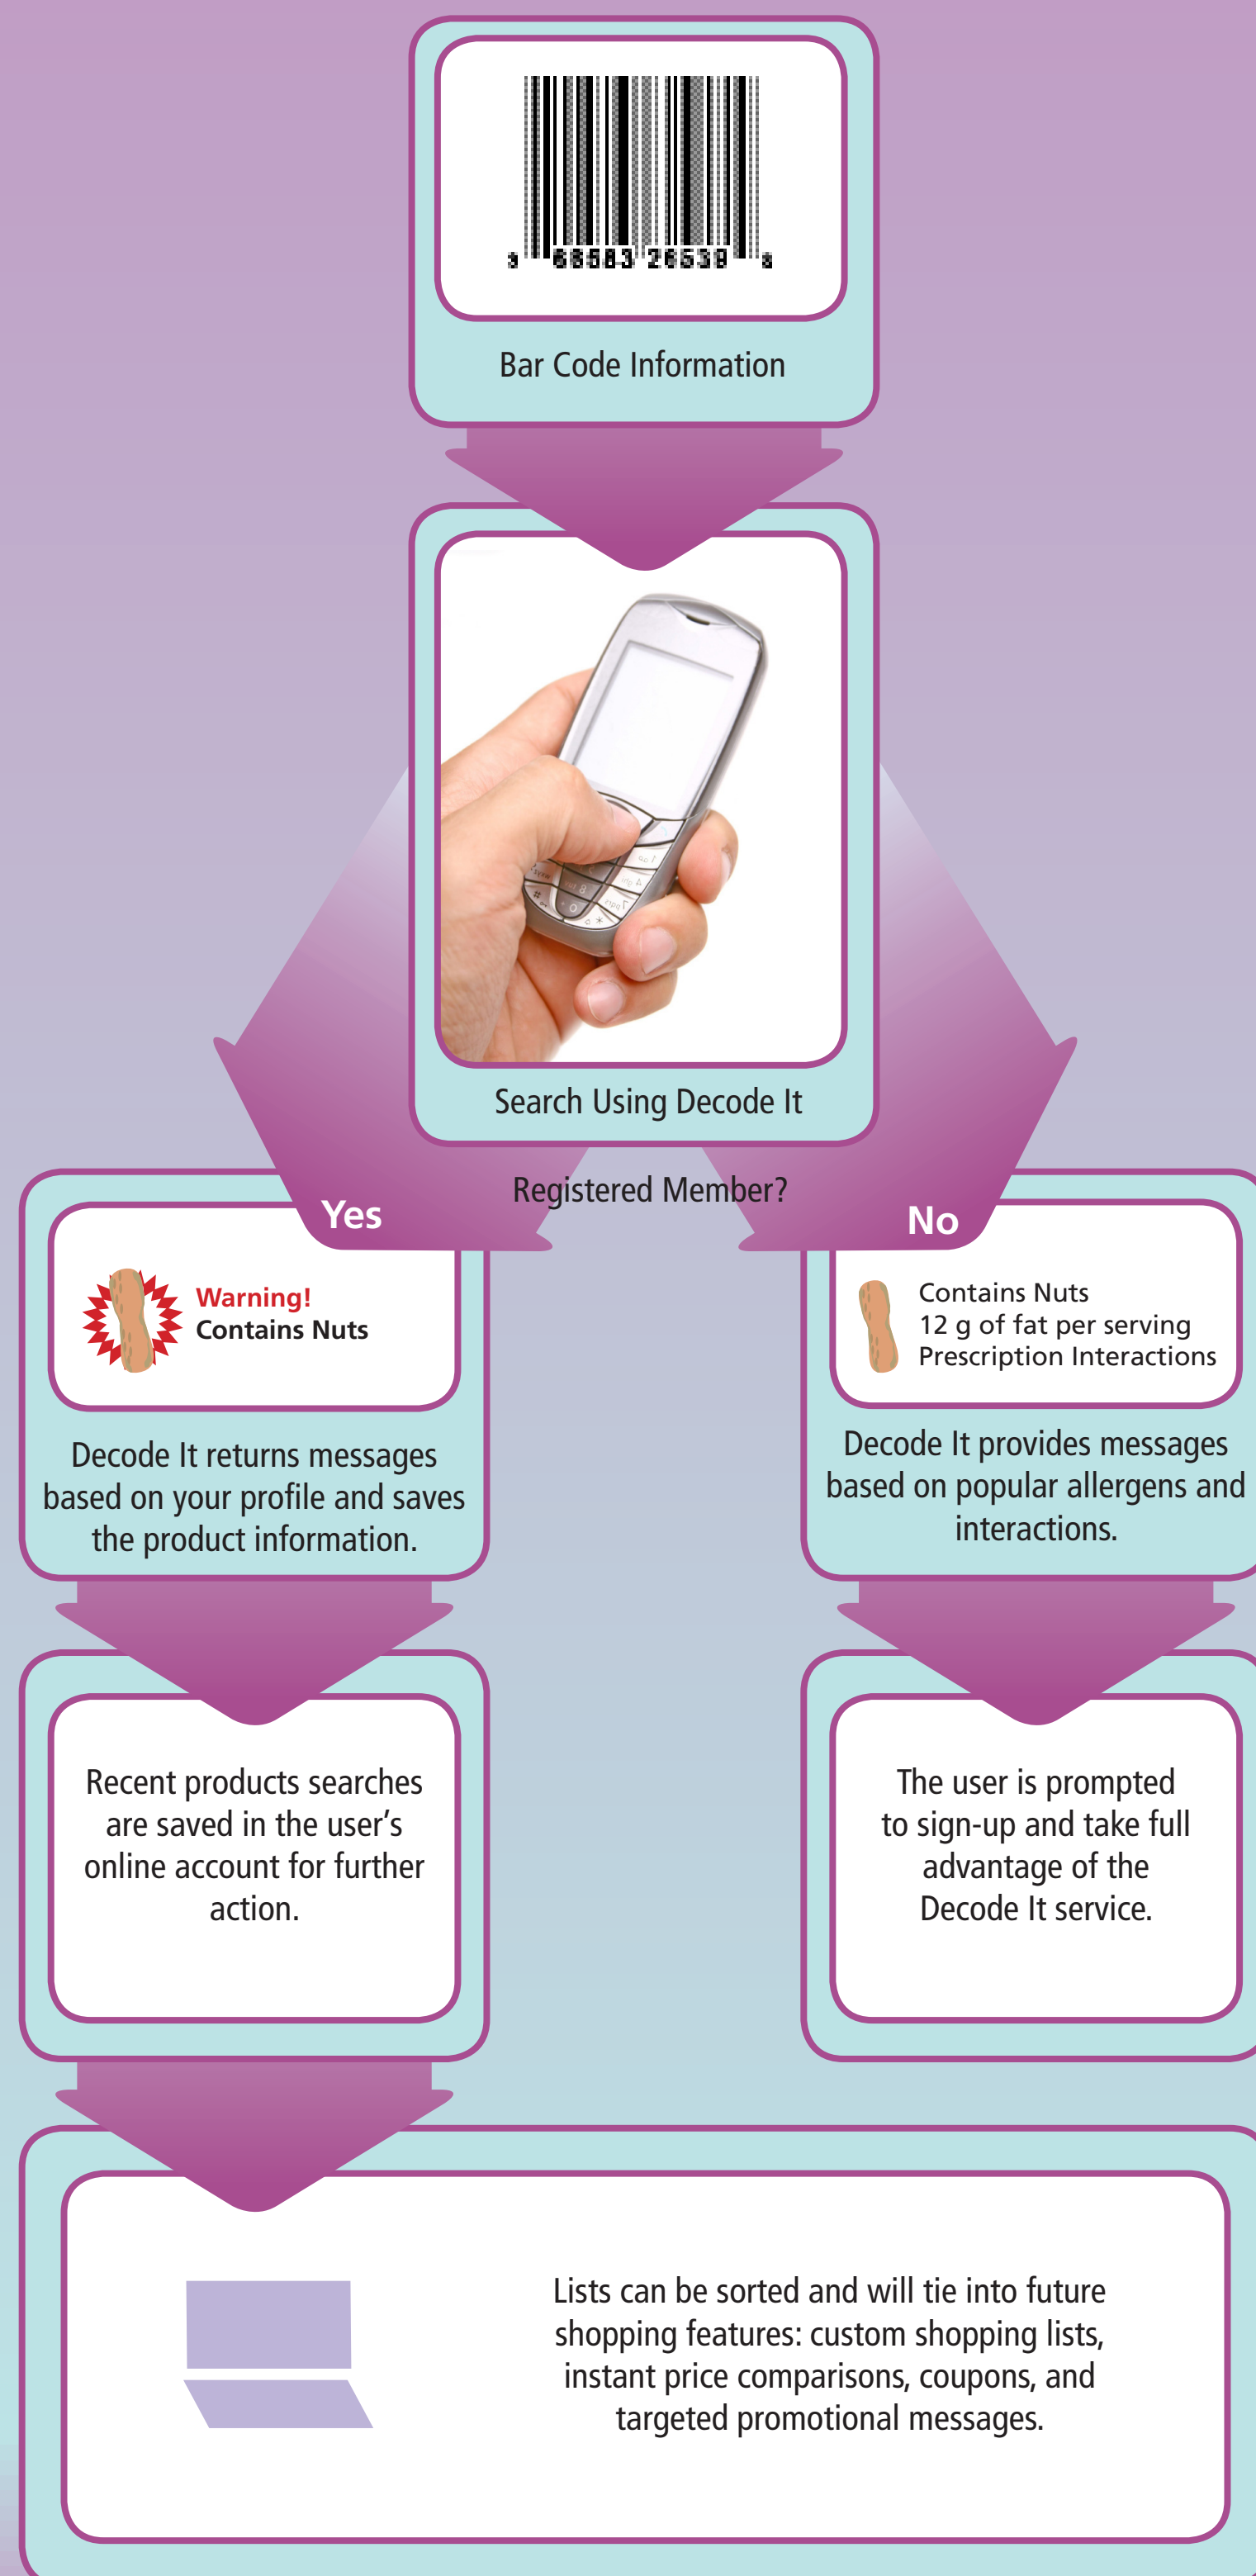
3 68583 26539 8

Bar Code Information

Search Using Decode It

Registered Member?

Yes

No

Warning!
Contains Nuts

Decode It returns messages based on your profile and saves the product information.

Contains Nuts
12 g of fat per serving
Prescription Interactions

Decode It provides messages based on popular allergens and interactions.

Recent products searches are saved in the user's online account for further action.

The user is prompted to sign-up and take full advantage of the Decode It service.

Lists can be sorted and will tie into future shopping features: custom shopping lists, instant price comparisons, coupons, and targeted promotional messages.